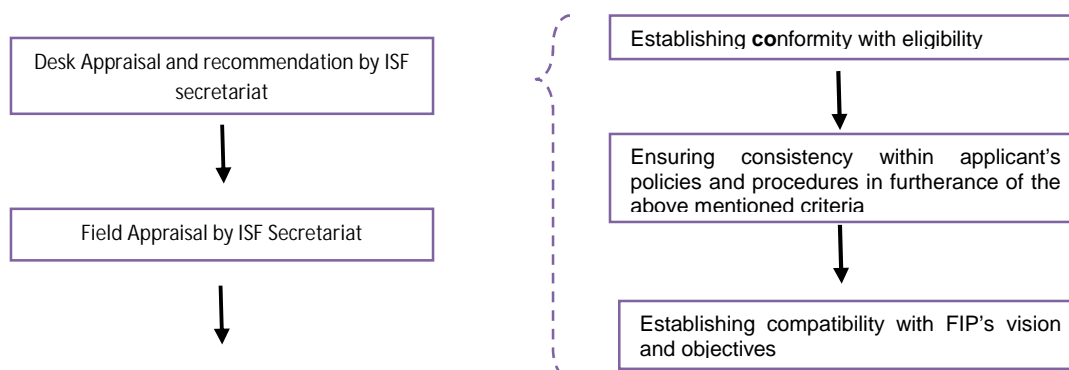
Desk Appraisal and recommendation by ISF secretariat

Field Appraisal by ISF Secretariat

Establishing **co**nformity with eligibility

Ensuring consistency within applicant's policies and procedures in furtherance of the above mentioned criteria

Establishing compatibility with FIP's vision and objectives